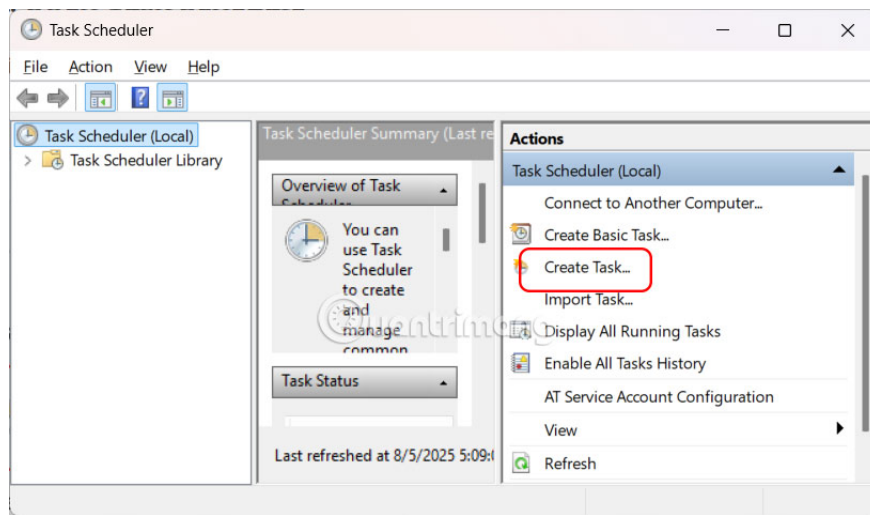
Task Scheduler

File Action View Help

Task Scheduler (Local)
Task Scheduler Library

Task Scheduler Summary (Last re

Overview of Task Scheduler

You can use Task Scheduler to create and manage common

Task Status

Last refreshed at 8/5/2025 5:09:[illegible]

Actions

Task Scheduler (Local)

Connect to Another Computer...

Create Basic Task...

Create Task...

Import Task...

Display All Running Tasks

Enable All Tasks History

AT Service Account Configuration

View

Refresh

quantrimang